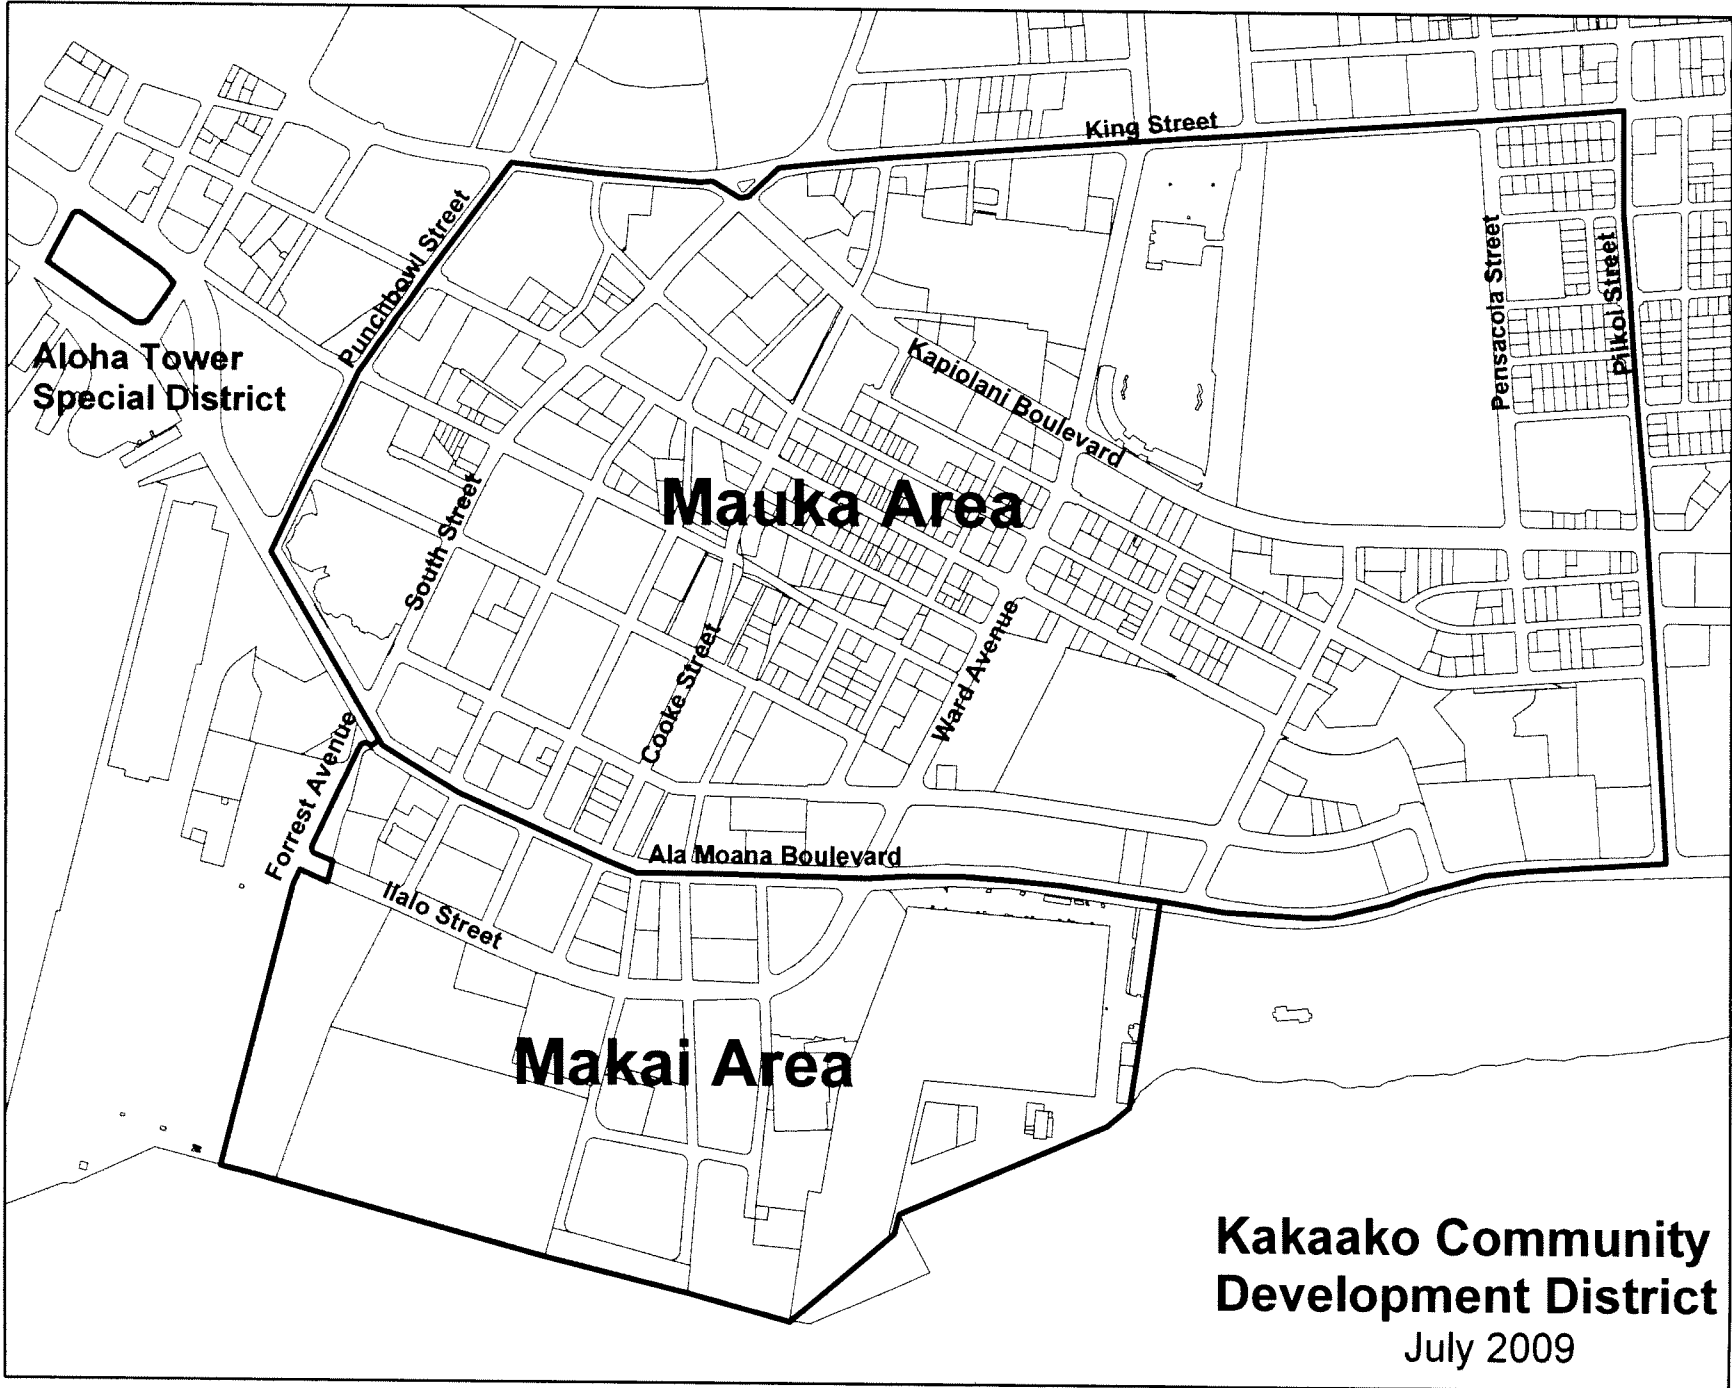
King Street

Punchbowl Street

Aloha Tower Special District

Kapiolani Boulevard

Pensacola Street

Piikoi Street

Mauka Area

South Street

Cooke Street

Ward Avenue

Forrest Avenue

Ala Moana Boulevard

Ilalo Street

Makai Area

Kakaako Community Development District
July 2009